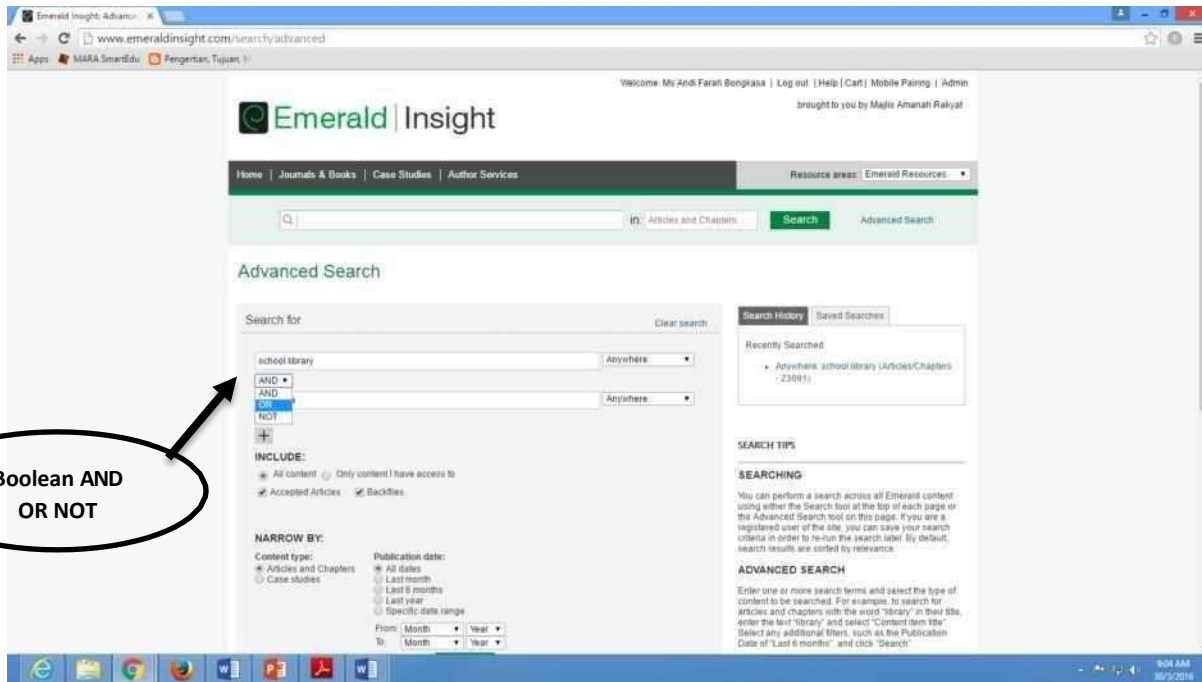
Emerald Insight: Advance ×

www.emeraldinsight.com/search/advanced

Apps MARA SmartEdu Pengertian, Tujuan, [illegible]

Welcome: Ms Andi Farah Bongkasa | Log out | Help | Cart | Mobile Pairing | Admin

brought to you by Majlis Amanah Rakyat

Emerald | Insight

Home | Journals & Books | Case Studies | Author Services

Resource areas: Emerald Resources

in: Articles and Chapters Search Advanced Search

Advanced Search

Search for

Clear search

school library Anywhere

AND
AND
OR
NOT

Anywhere

+

INCLUDE:

All content Only content I have access to

Accepted Articles Backfiles

NARROW BY:

Content type:
Articles and Chapters
Case studies

Publication date:
All dates
Last month
Last 6 months
Last year
Specific date range

From: Month Year
To: Month Year

Search History Saved Searches

Recently Searched

Anywhere: school library (Articles/Chapters - 23091)

SEARCH TIPS

SEARCHING

You can perform a search across all Emerald content using either the Search tool at the top of each page or the Advanced Search tool on this page. If you are a registered user of the site, you can save your search criteria in order to re-run the search later. By default, search results are sorted by relevance.

ADVANCED SEARCH

Enter one or more search terms and select the type of content to be searched. For example, to search for articles and chapters with the word "library" in their title, enter the text "library" and select "Content item title". Select any additional filters, such as the Publication Date of "Last 6 months" and click "Search".

Boolean AND OR NOT

9:04 AM
30/3/2016